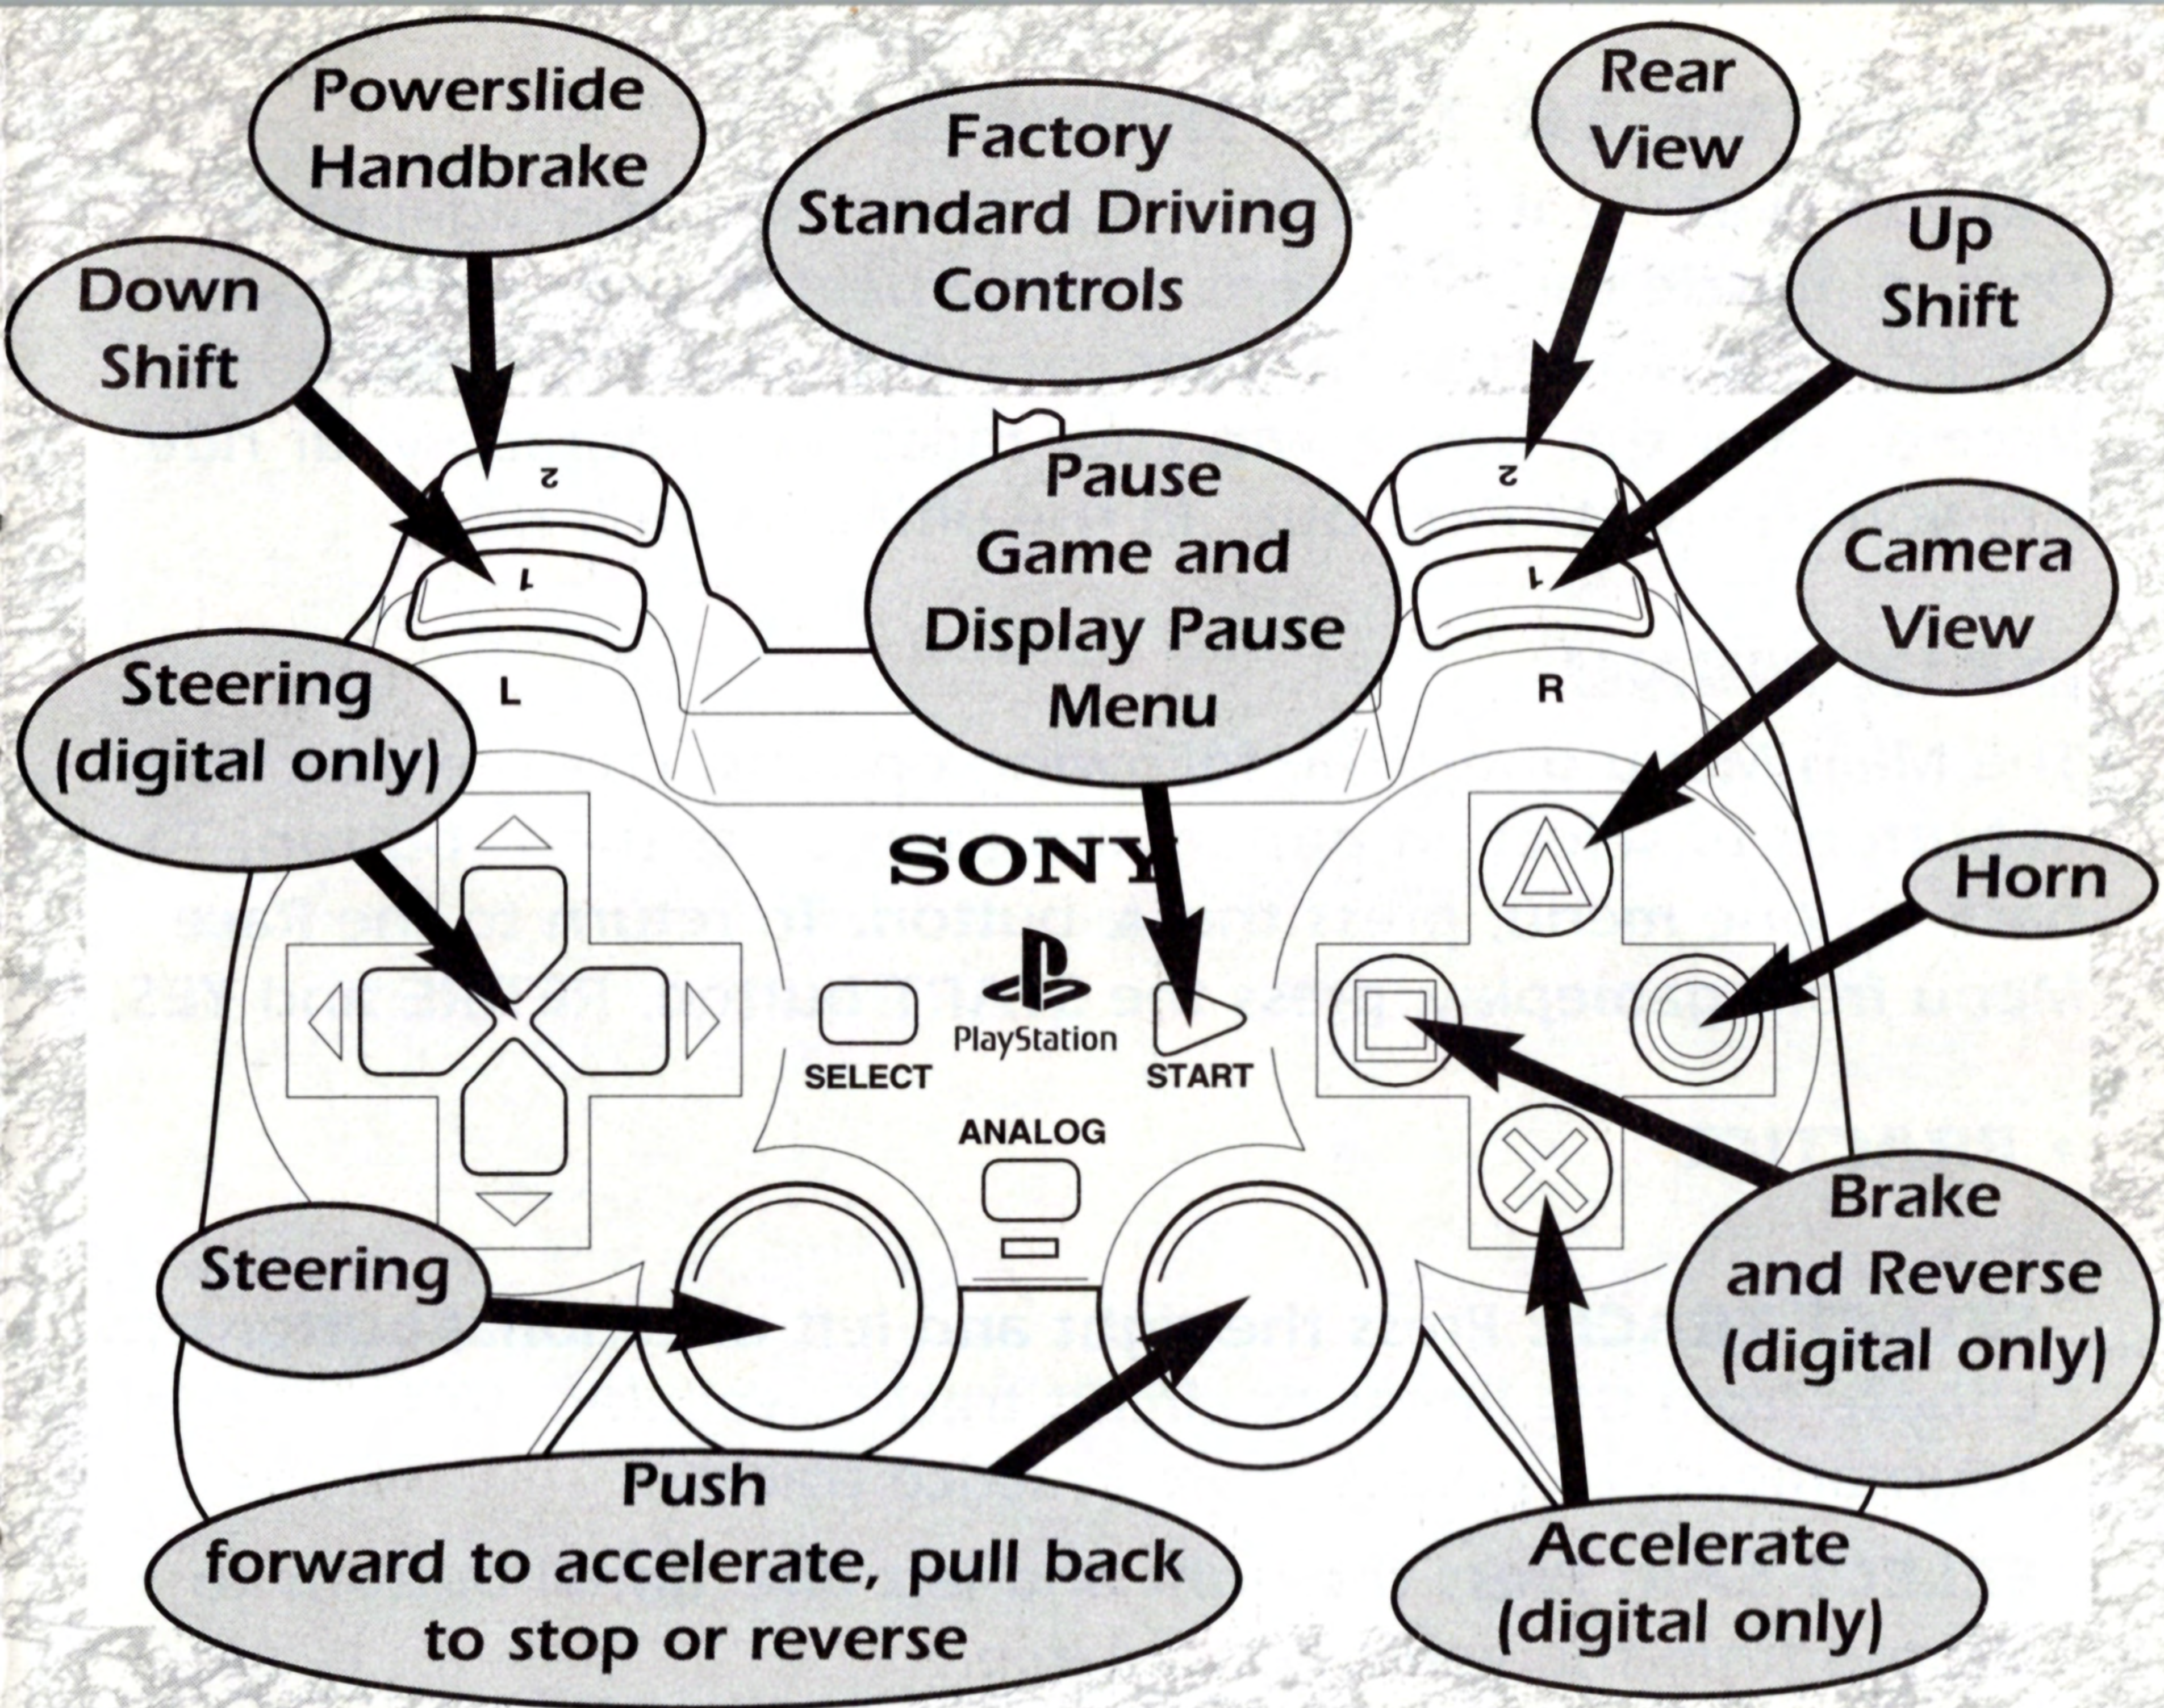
Powerslide Handbrake

Factory Standard Driving Controls

Rear View

Up Shift

Down Shift

2

1

2

1

Pause Game and Display Pause Menu

Camera View

L

R

Steering (digital only)

SONY

Horn

PlayStation

SELECT

START

ANALOG

Brake and Reverse (digital only)

Steering

Push forward to accelerate, pull back to stop or reverse

Accelerate (digital only)